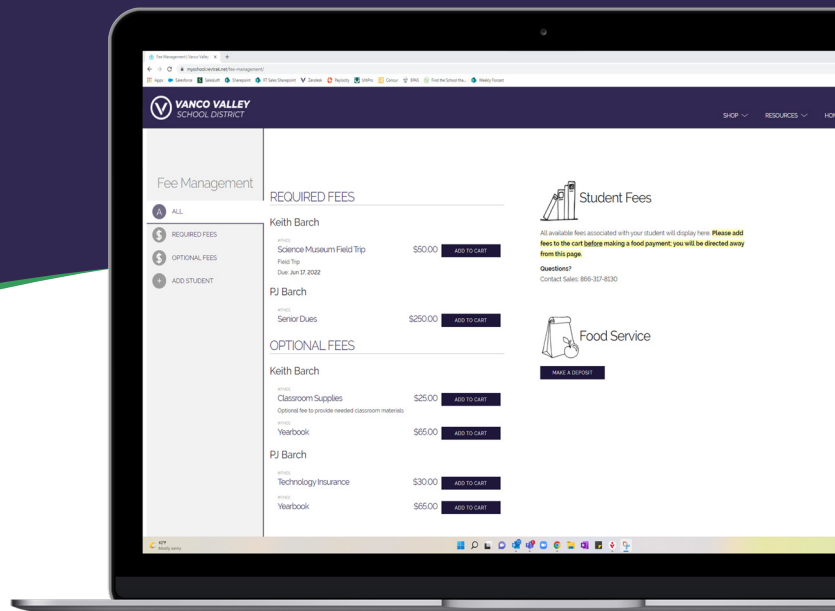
Fee Management | Vanco Valley ×  +

myschool.revtrak.net/fee-management/

Apps  Salesforce  SalesLoft  Sharepoint  RT Sales Sharepoint  Zendesk  Paylocity  VisiPro  Concur  BPAS  Find the School tha...  Weekly Forcast

VANCO VALLEY
SCHOOL DISTRICT

SHOP  RESOURCES  HO

Fee Management

A ALL

REQUIRED FEES

OPTIONAL FEES

+ ADD STUDENT

REQUIRED FEES

Keith Barch

Science Museum Field Trip $50.00 ADD TO CART

Field Trip

Due: Jun 17 2022

PJ Barch

Senior Dues $250.00 ADD TO CART

OPTIONAL FEES

Keith Barch

Classroom Supplies $25.00 ADD TO CART

Optional fee to provide needed classroom materials

Yearbook $65.00 ADD TO CART

PJ Barch

Technology Insurance $30.00 ADD TO CART

Yearbook $65.00 ADD TO CART

Student Fees

All available fees associated with your student will display here. Please add fees to the cart before making a food payment; you will be directed away from this page.

Questions?

Contact Sales: 866-317-8130

Food Service

MAKE A DEPOSIT

62°F
Mostly sunny